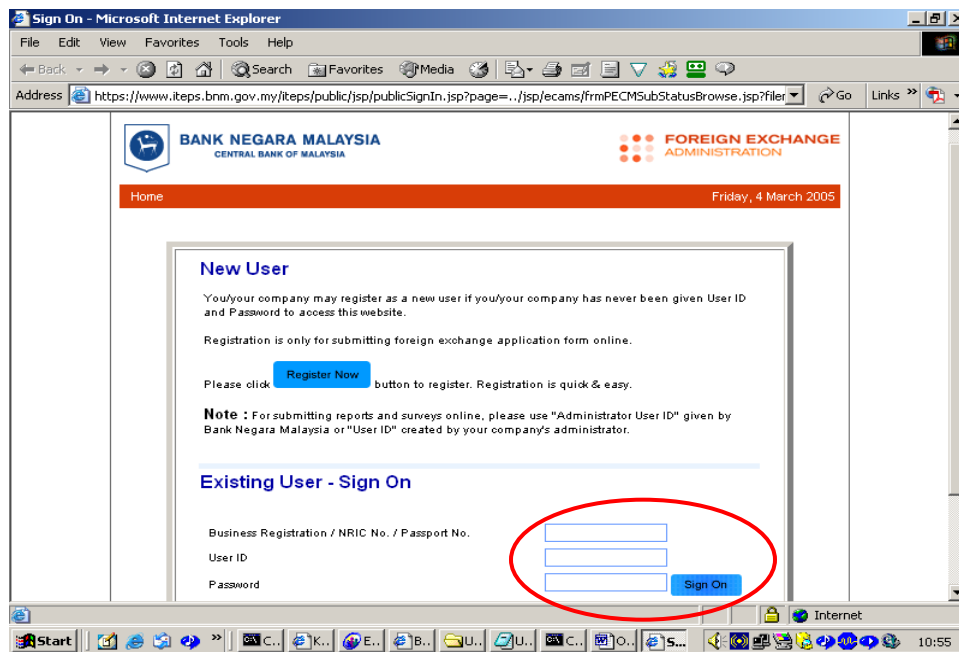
Sign On - Microsoft Internet Explorer

File Edit View Favorites Tools Help

Back Search Favorites Media

Address https://www.iteps.bnm.gov.my/iteps/public/jsp/publicSignIn.jsp?page=../jsp/ecams/frmPECMSubStatusBrowse.jsp?filer Go Links »

BANK NEGARA MALAYSIA
CENTRAL BANK OF MALAYSIA

FOREIGN EXCHANGE ADMINISTRATION

Home

Friday, 4 March 2005

New User

You/your company may register as a new user if you/your company has never been given User ID and Password to access this website.

Registration is only for submitting foreign exchange application form online.

Please click Register Now button to register. Registration is quick & easy.

Note : For submitting reports and surveys online, please use "Administrator User ID" given by Bank Negara Malaysia or "User ID" created by your company's administrator.

Existing User - Sign On

Business Registration / NRIC No. / Passport No.

User ID

Password

Sign On

Internet

Start C... K... E... B... U... U... C... O... S...

10:55